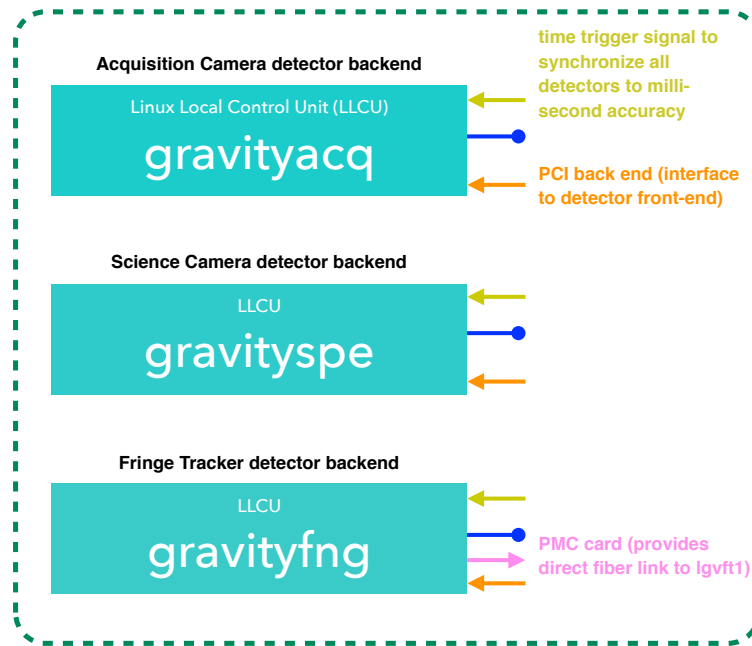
Acquisition Camera detector backend

Linux Local Control Unit (LLCU)

gravityacq

time trigger signal to synchronize all detectors to millisecond accuracy

PCI back end (interface to detector front-end)

Science Camera detector backend

LLCU

gravityspe

Fringe Tracker detector backend

LLCU

gravityfng

PMC card (provides direct fiber link to lgvft1)